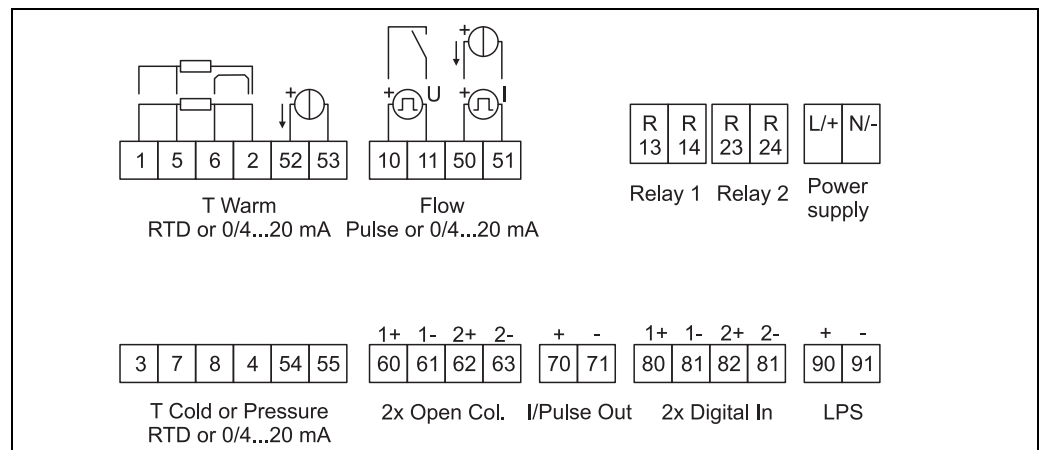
+ + U + I

| 1 | 5 | 6 | 2 | 52 | 53 |
|---|---|---|---|---|---|

T Warm
RTD or 0/4...20 mA

| 10 | 11 | 50 | 51 |
|---|---|---|---|

Flow
Pulse or 0/4...20 mA

| R 13 | R 14 |
|---|---|

Relay 1

| R 23 | R 24 |
|---|---|

Relay 2

| L/+ | N/- |
|---|---|

Power supply

| 3 | 7 | 8 | 4 | 54 | 55 |
|---|---|---|---|---|---|

T Cold or Pressure
RTD or 0/4...20 mA

1+ 1- 2+ 2-

| 60 | 61 | 62 | 63 |
|---|---|---|---|

2x Open Col.

+ -

| 70 | 71 |
|---|---|

I/Pulse Out

1+ 1- 2+ 2-

| 80 | 81 | 82 | 81 |
|---|---|---|---|

2x Digital In

+ -

| 90 | 91 |
|---|---|

LPS